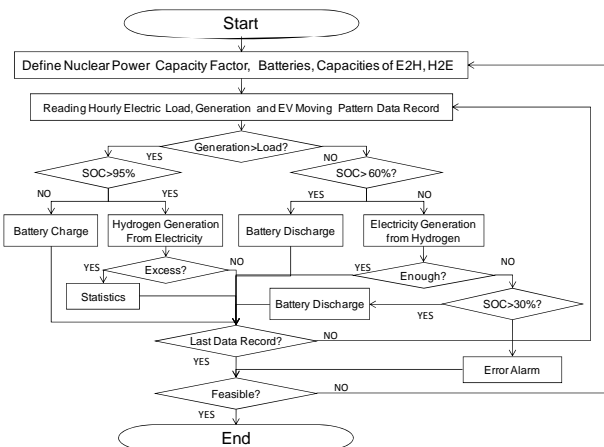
Start

Define Nuclear Power Capacity Factor, Batteries, Capacities of E2H, H2E

Reading Hourly Electric Load, Generation and EV Moving Pattern Data Record

Generation>Load?

YES

NO

SOC>95%

SOC>60%?

NO

YES

YES

NO

Battery Charge

Hydrogen Generation From Electricity

Battery Discharge

Electricity Generation from Hydrogen

YES

Excess?

NO

YES

Enough?

NO

Statistics

Battery Discharge

SOC>30%?

YES

Last Data Record?

NO

YES

Error Alarm

Feasible?

NO

YES

End